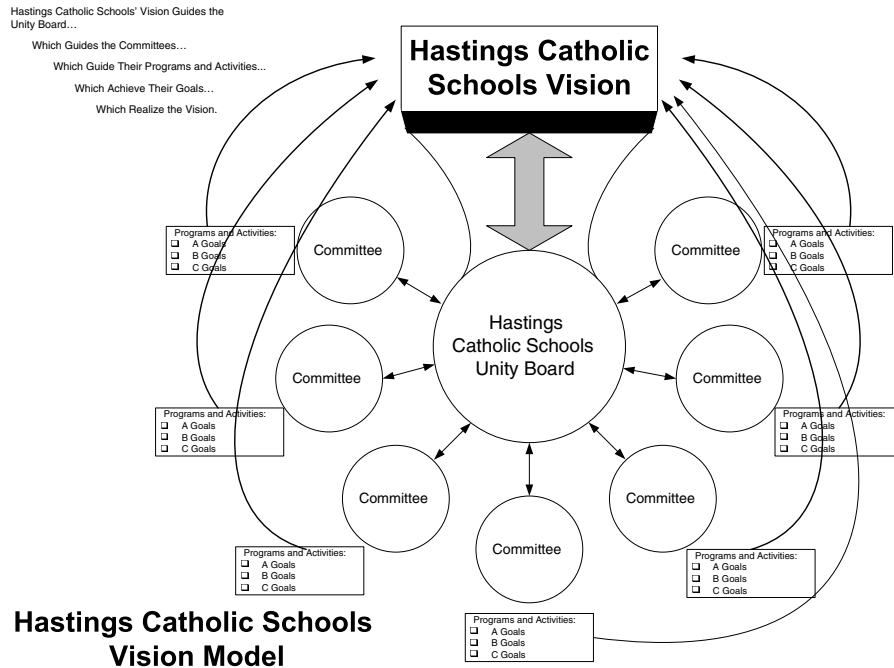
Hastings Catholic Schools' Vision Guides the Unity Board…

Which Guides the Committees…

Which Guide Their Programs and Activities…

Which Achieve Their Goals…

Which Realize the Vision.

Hastings Catholic Schools Vision

Programs and Activities:
❑ A Goals
❑ B Goals
❑ C Goals

Committee

Committee

Programs and Activities:
❑ A Goals
❑ B Goals
❑ C Goals

Hastings Catholic Schools Unity Board

Committee

Programs and Activities:
❑ A Goals
❑ B Goals
❑ C Goals

Committee

Programs and Activities:
❑ A Goals
❑ B Goals
❑ C Goals

Committee

Committee

Committee

Programs and Activities:
❑ A Goals
❑ B Goals
❑ C Goals

Programs and Activities:
❑ A Goals
❑ B Goals
❑ C Goals

Programs and Activities:
❑ A Goals
❑ B Goals
❑ C Goals

Hastings Catholic Schools Vision Model